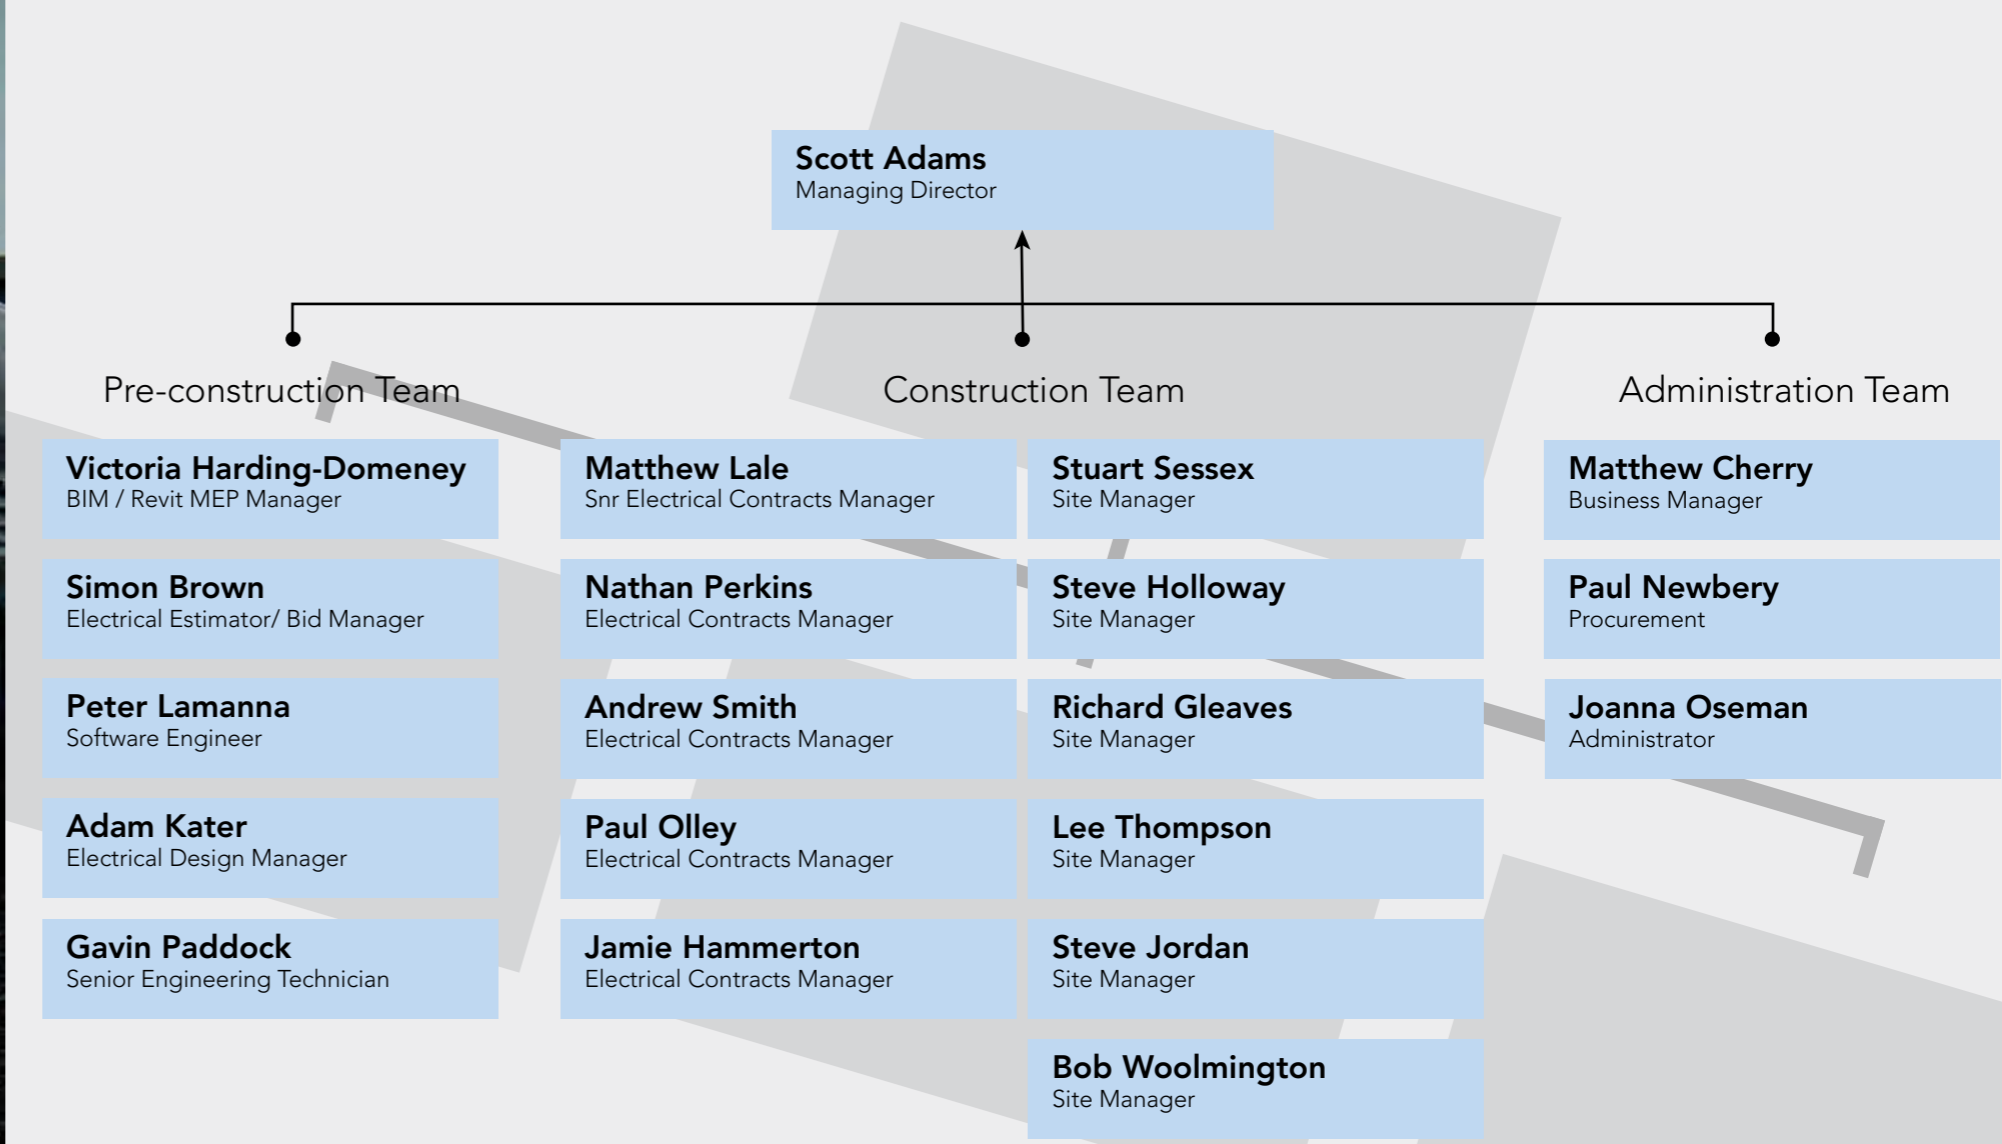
Scott Adams
Managing Director

Pre-construction Team

Victoria Harding-Domeney
BIM / Revit MEP Manager

Simon Brown
Electrical Estimator/ Bid Manager

Peter Lamanna
Software Engineer

Adam Kater
Electrical Design Manager

Gavin Paddock
Senior Engineering Technician

Construction Team

Matthew Lale
Snr Electrical Contracts Manager

Nathan Perkins
Electrical Contracts Manager

Andrew Smith
Electrical Contracts Manager

Paul Olley
Electrical Contracts Manager

Jamie Hammerton
Electrical Contracts Manager

Stuart Sessex
Site Manager

Steve Holloway
Site Manager

Richard Gleaves
Site Manager

Lee Thompson
Site Manager

Steve Jordan
Site Manager

Bob Woolmington
Site Manager

Administration Team

Matthew Cherry
Business Manager

Paul Newbery
Procurement

Joanna Oseman
Administrator